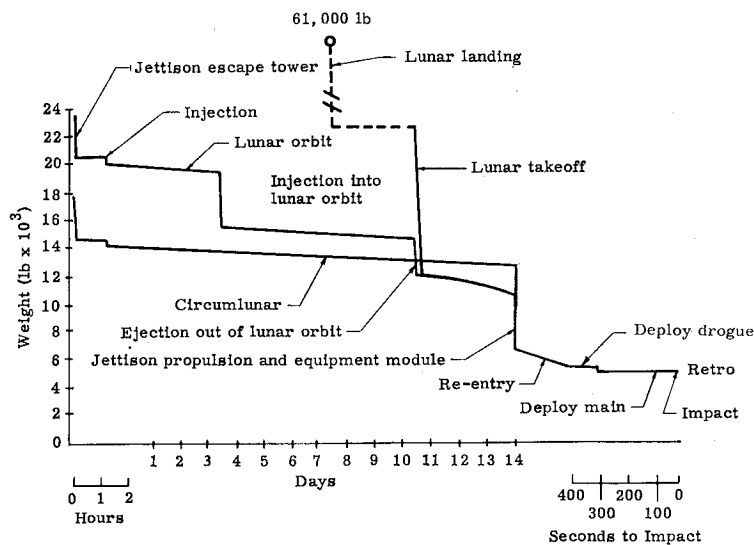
61, 000 lb

Lunar landing

Jettison escape tower

Injection

Lunar orbit

Injection into lunar orbit

Lunar takeoff

Weight (lb x $10^3$)

24
22
20
18
16
14
12
10
8
6
4
2
0

Circumlunar

Ejection out of lunar orbit

Jettison propulsion and equipment module

Deploy drogue

Re-entry

Retro

Deploy main

Impact

1 2 3 4 5 6 7 8 9 10 11 12 13 14

Days

0 1 2

Hours

400 200 0
300 100

Seconds to Impact